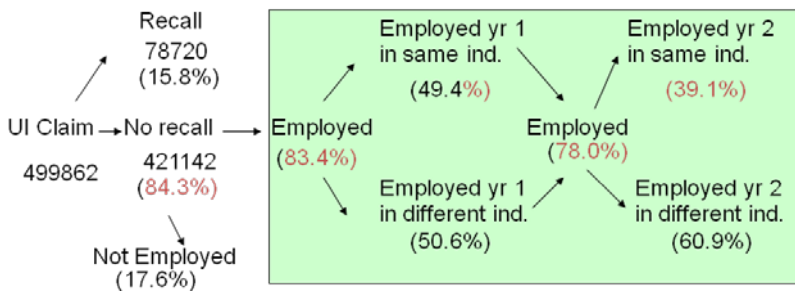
Recall
78720
(15.8%)

UI Claim → No recall → Employed

499862

421142
(84.3%)

Not Employed
(17.6%)

(83.4%)

Employed yr 1
in same ind.

(49.4%)

Employed yr 1
in different ind.

(50.6%)

Employed
(78.0%)

Employed yr 2
in same ind.

(39.1%)

Employed yr 2
in different ind.

(60.9%)